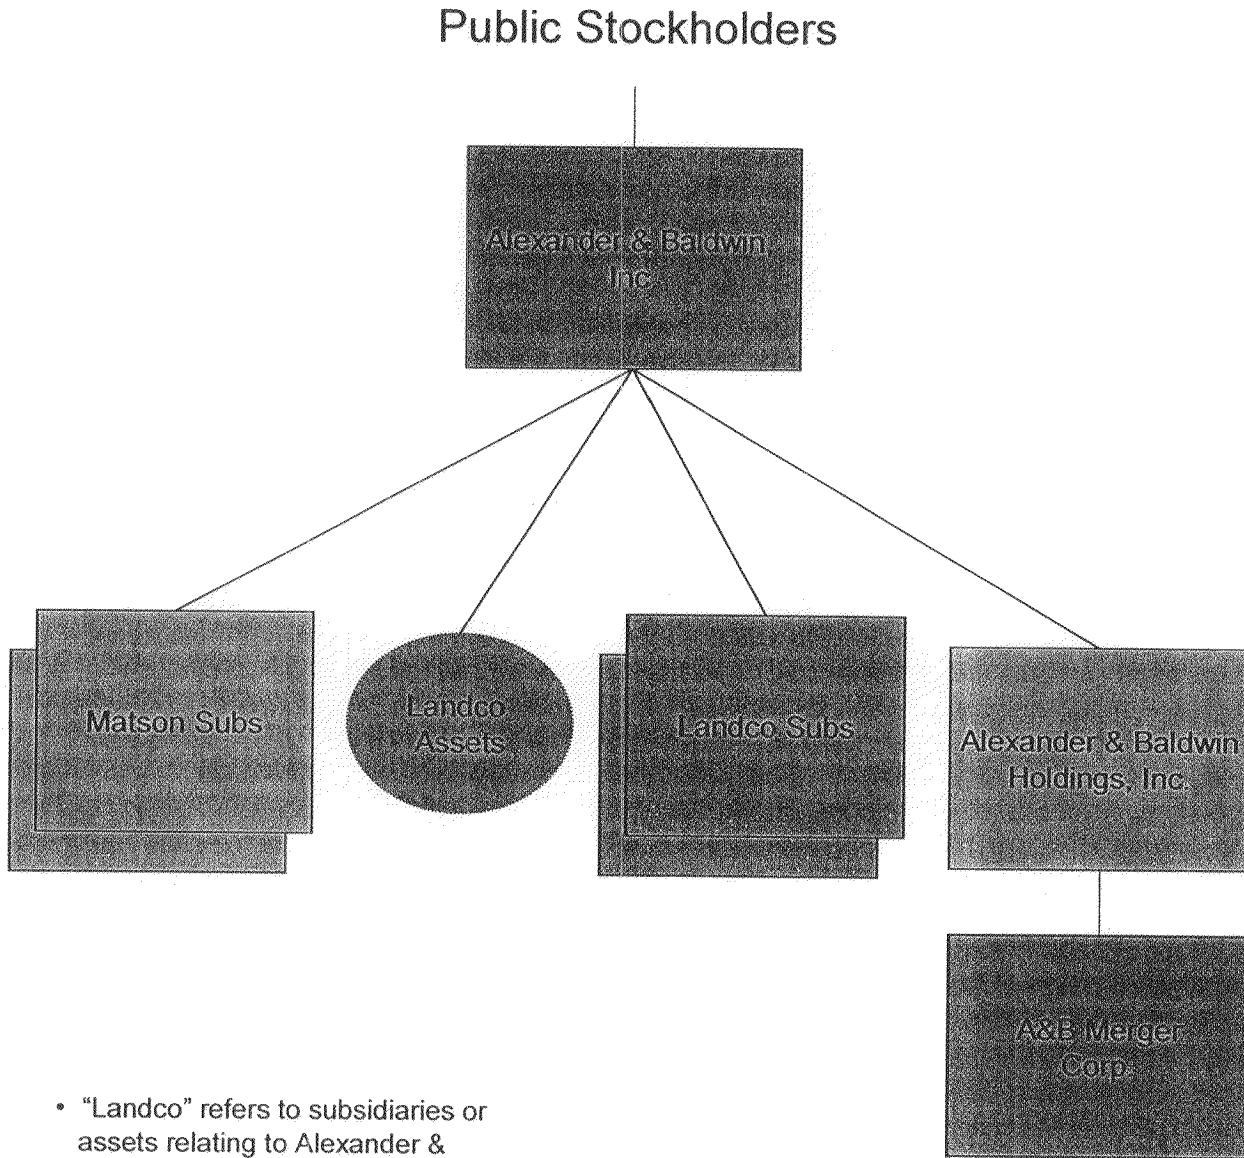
Public Stockholders

Alexander & Baldwin, Inc.

Matson Subs

Landco Assets

Landco Subs

Alexander & Baldwin Holdings, Inc.

A&B Merger Corp.

• "Landco" refers to subsidiaries or assets relating to Alexander &